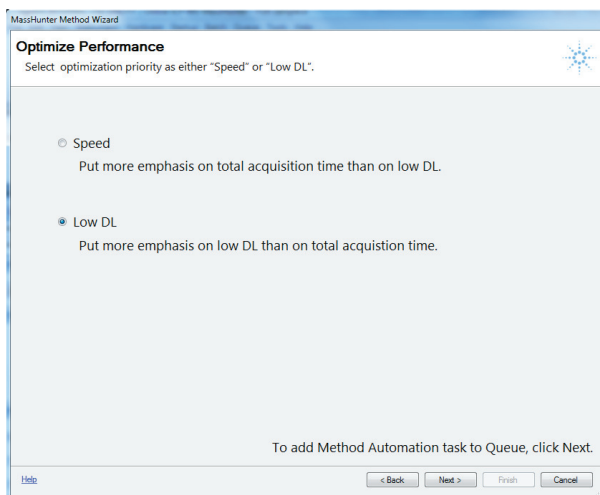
MassHunter Method Wizard

Optimize Performance
Select optimization priority as either "Speed" or "Low DL".

Speed
Put more emphasis on total acquisition time than on low DL.

Low DL
Put more emphasis on low DL than on total acquistion time.

To add Method Automation task to Queue, click Next.

Help

< Back

Next >

Finish

Cancel